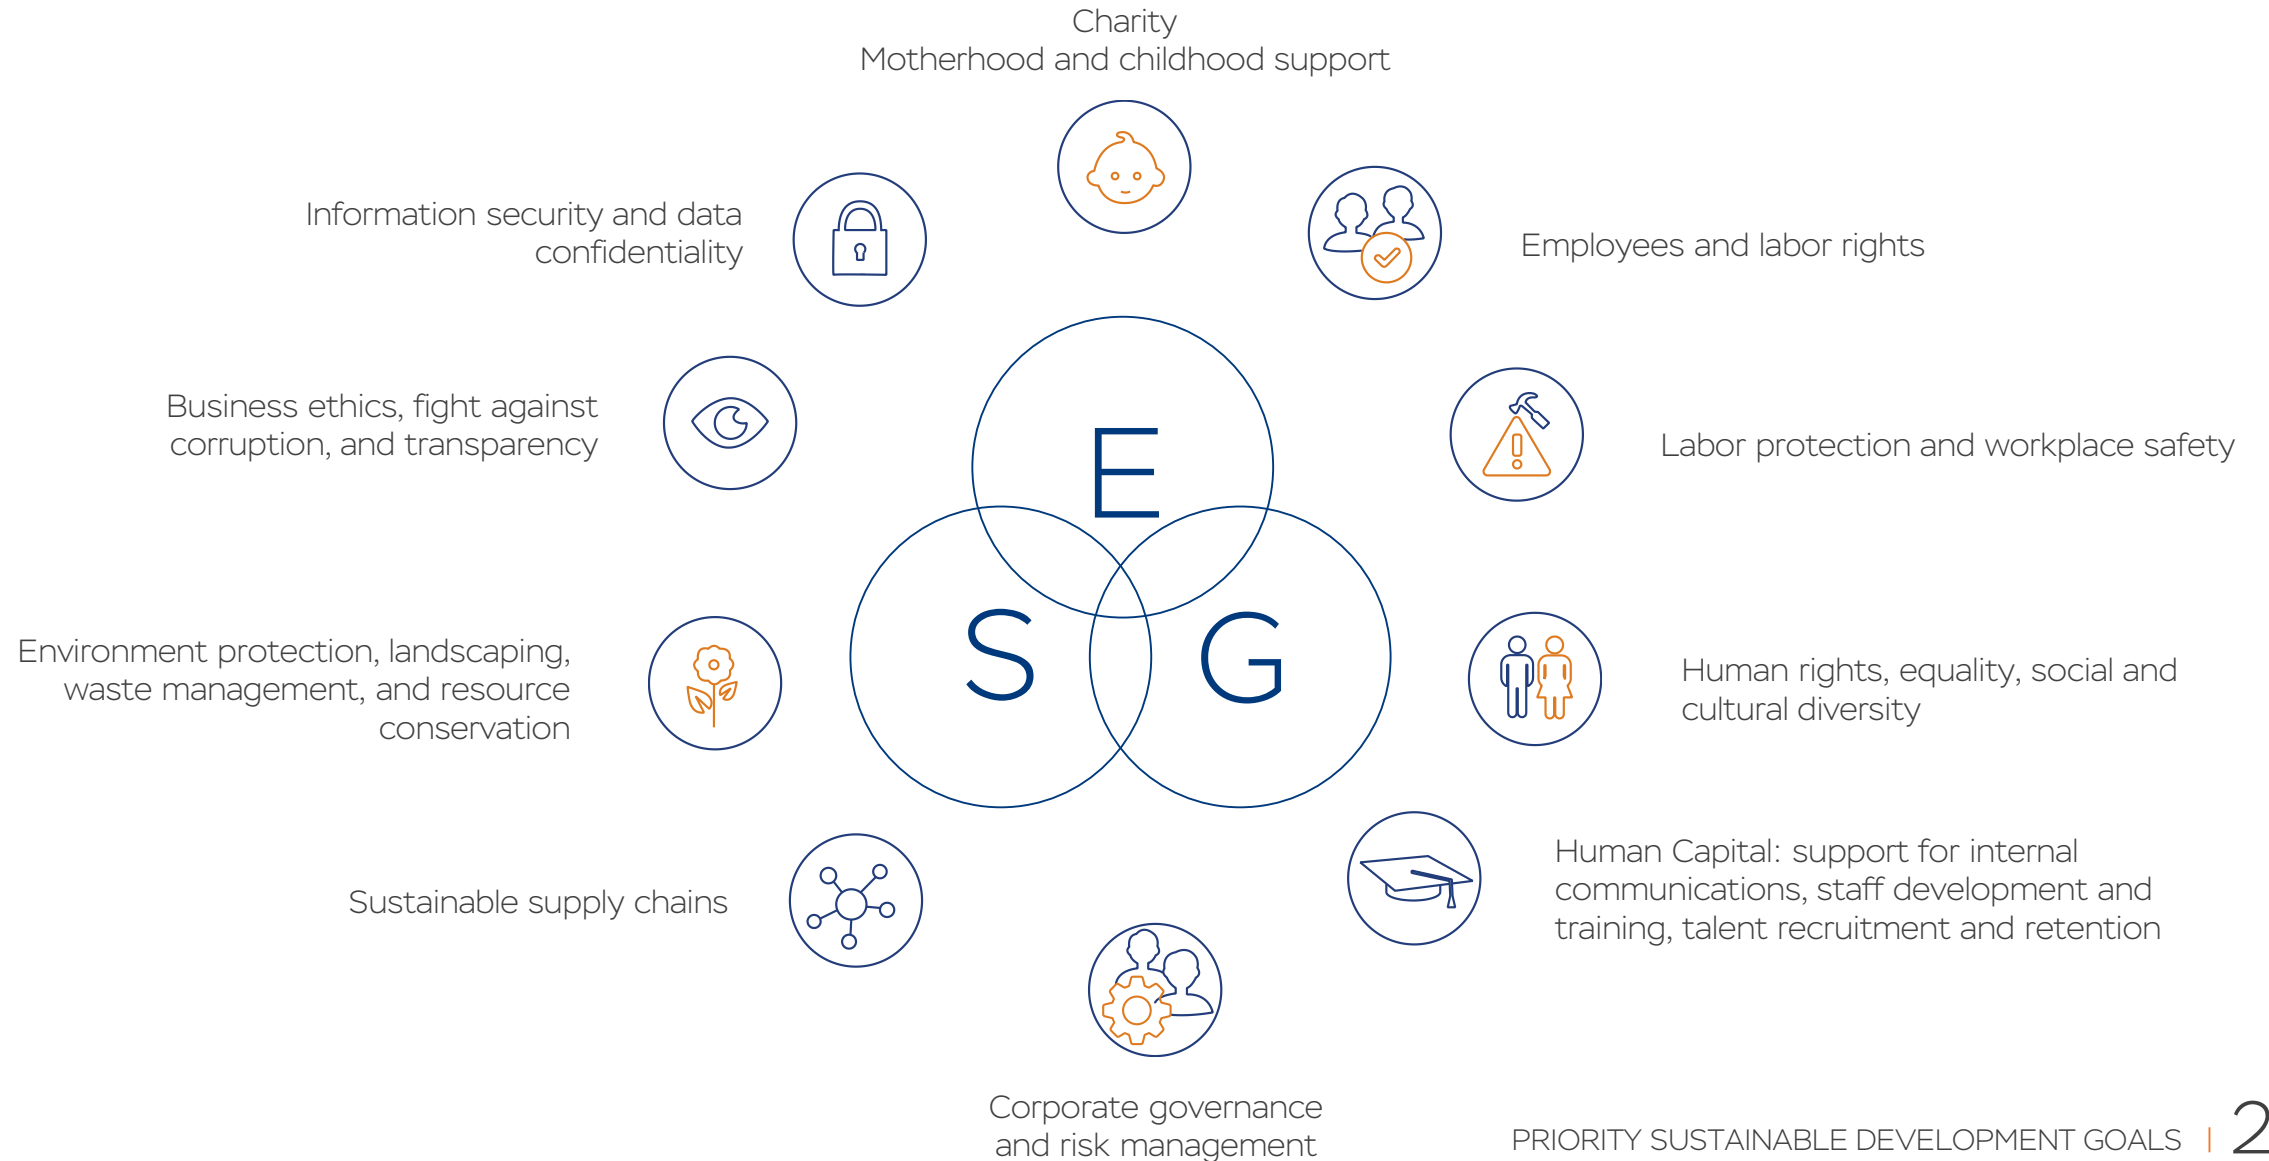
Charity
Motherhood and childhood support

Information security and data confidentiality

Employees and labor rights

Business ethics, fight against corruption, and transparency

E

Labor protection and workplace safety

S

G

Environment protection, landscaping, waste management, and resource conservation

Human rights, equality, social and cultural diversity

Sustainable supply chains

Human Capital: support for internal communications, staff development and training, talent recruitment and retention

Corporate governance and risk management

PRIORITY SUSTAINABLE DEVELOPMENT GOALS | 2